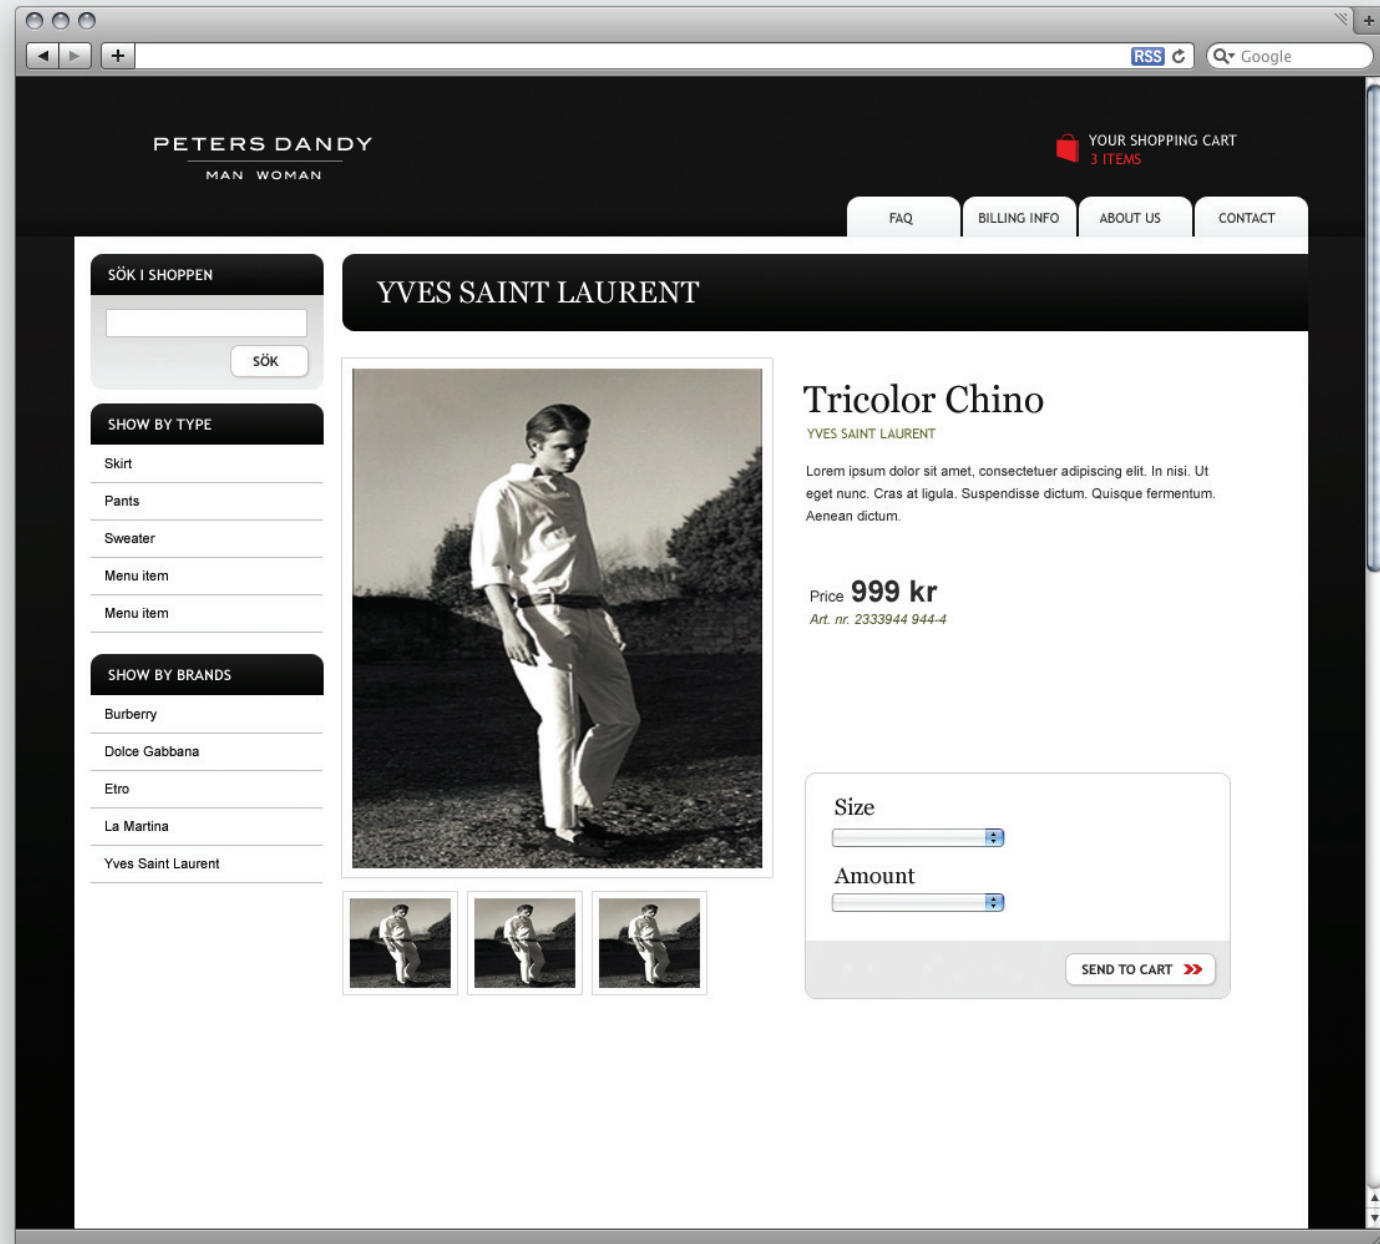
RSS
Google

PETERS DANDY
MAN WOMAN

YOUR SHOPPING CART
3 ITEMS

FAQ
BILLING INFO
ABOUT US
CONTACT

SÖK I SHOPPEN
SÖK

SHOW BY TYPE
Skirt
Pants
Sweater
Menu item
Menu item

SHOW BY BRANDS
Burberry
Dolce Gabbana
Etro
La Martina
Yves Saint Laurent

YVES SAINT LAURENT

Tricolor Chino
YVES SAINT LAURENT

Lorem ipsum dolor sit amet, consectetuer adipiscing elit. In nisi. Ut eget nunc. Cras at ligula. Suspendisse dictum. Quisque fermentum. Aenean dictum.

Price 999 kr
Art. nr. 2333944 944-4

Size
Amount
SEND TO CART